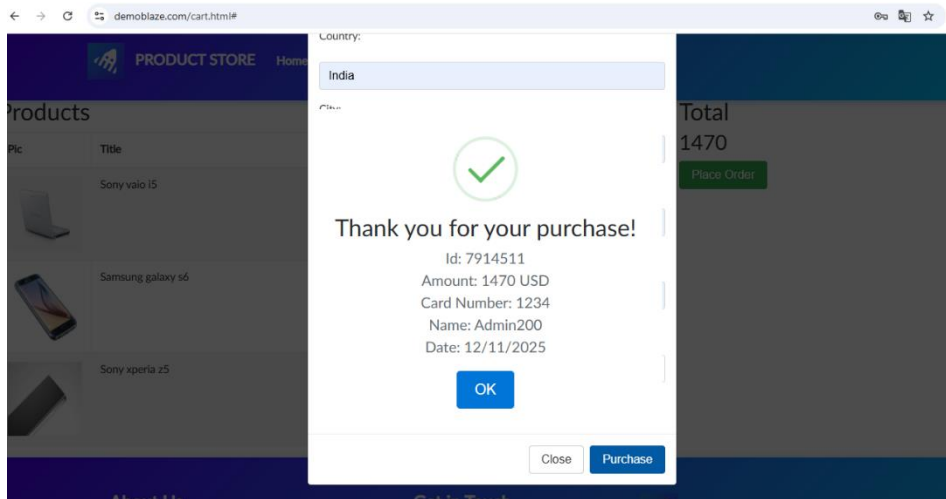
demoblaze.com/cart.html#

PRODUCT STORE Home

Products

Pic

Title

Sony vaio i5

Samsung galaxy s6

Sony xperia z5

Country:

India

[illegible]

Thank you for your purchase!

Id: 7914511

Amount: 1470 USD

Card Number: 1234

Name: Admin200

Date: 12/11/2025

OK

Close

Purchase

Total

1470

Place Order

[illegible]